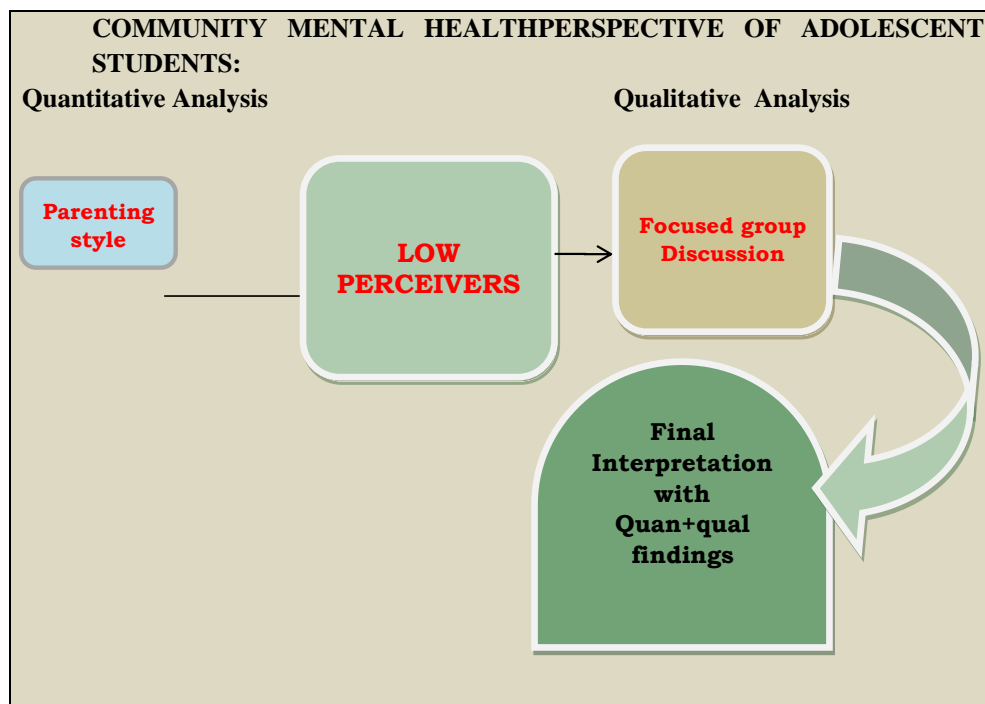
COMMUNITY MENTAL HEALTHPERSPECTIVE OF ADOLESCENT STUDENTS:

Quantitative Analysis

Qualitative Analysis

Parenting style

LOW PERCEIVERS

Focused group Discussion

Final Interpretation with Quan+qual findings